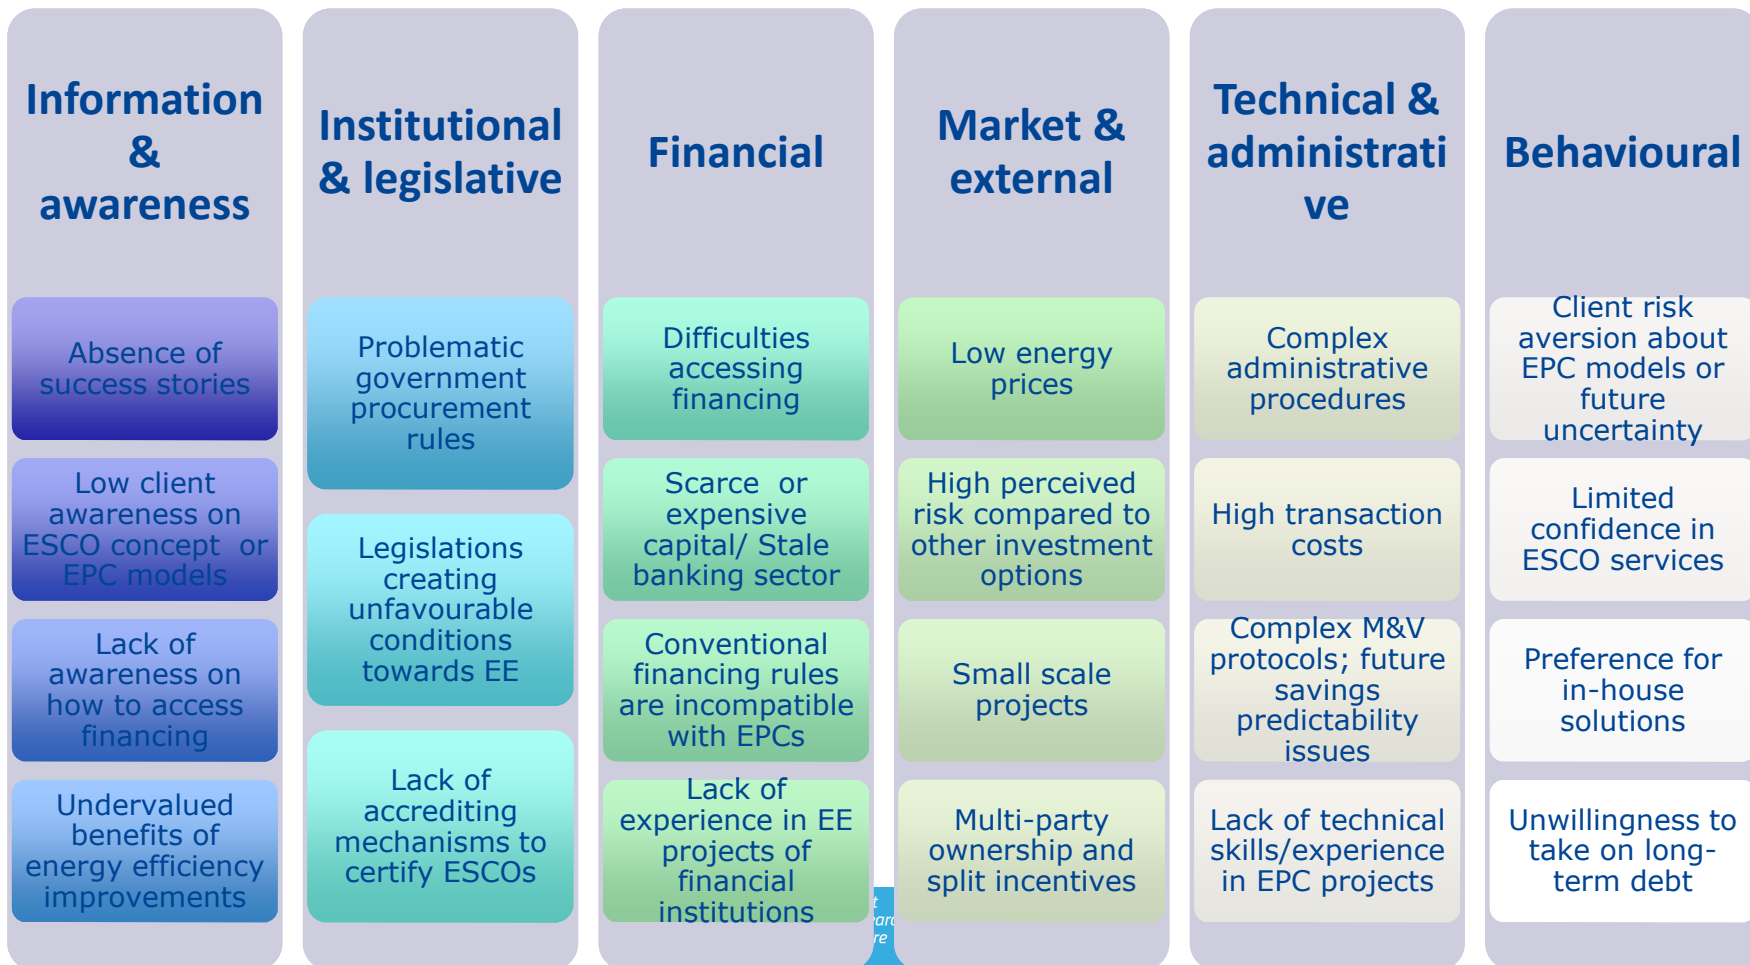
Information & awareness

Absence of success stories

Low client awareness on ESCO concept or EPC models

Lack of awareness on how to access financing

Undervalued benefits of energy efficiency improvements

Institutional & legislative

Problematic government procurement rules

Legislations creating unfavourable conditions towards EE

Lack of accrediting mechanisms to certify ESCOs

Financial

Difficulties accessing financing

Scarce or expensive capital/ Stale banking sector

Conventional financing rules are incompatible with EPCs

Lack of experience in EE projects of financial institutions

Market & external

Low energy prices

High perceived risk compared to other investment options

Small scale projects

Multi-party ownership and split incentives

Technical & administrative

Complex administrative procedures

High transaction costs

Complex M&V protocols; future savings predictability issues

Lack of technical skills/experience in EPC projects

Behavioural

Client risk aversion about EPC models or future uncertainty

Limited confidence in ESCO services

Preference for in-house solutions

Unwillingness to take on long-term debt

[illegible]